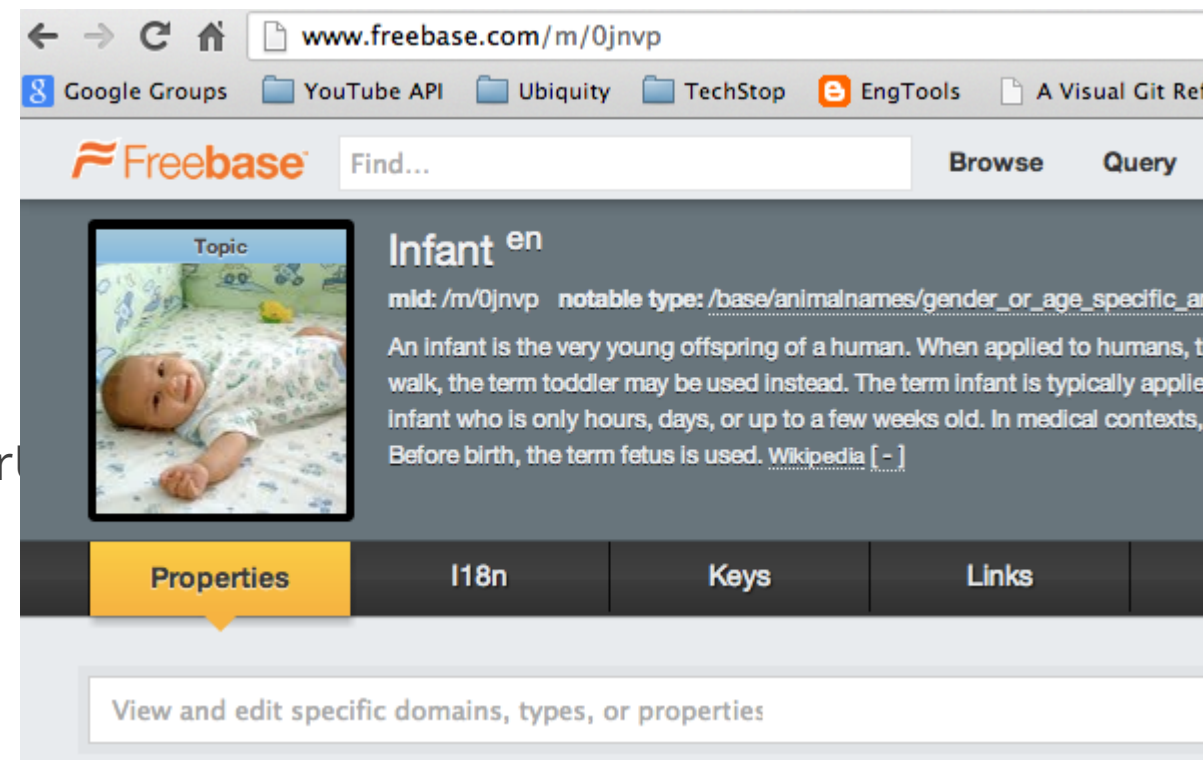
www.freebase.com/m/0jnvp

Google Groups YouTube API Ubiquity TechStop EngTools A Visual Git Re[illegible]

Freebase Find... Browse Query

Topic

Infant en

mid: /m/0jnvp notable type: /base/animalnames/gender_or_age_specific_a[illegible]

An infant is the very young offspring of a human. When applied to humans, t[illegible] walk, the term toddler may be used instead. The term infant is typically applie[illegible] infant who is only hours, days, or up to a few weeks old. In medical contexts, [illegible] Before birth, the term fetus is used. Wikipedia [ - ]

Properties I18n Keys Links

View and edit specific domains, types, or properties